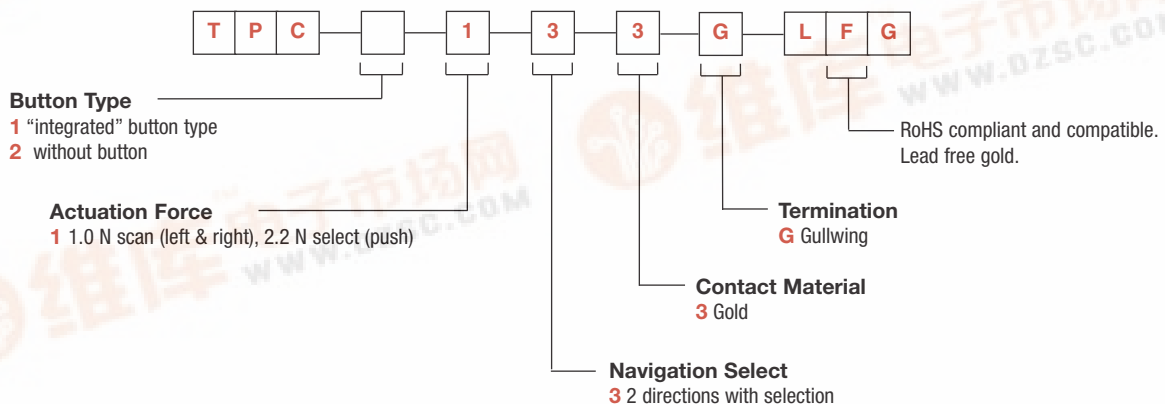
T P C | | 1 | 3 | 3 | G | L F G

Button Type
1 “integrated” button type
2 without button

RoHS compliant and compatible. Lead free gold.

Actuation Force
1 1.0 N scan (left & right), 2.2 N select (push)

Termination
G Gullwing

Contact Material
3 Gold

Navigation Select
3 2 directions with selection

维库电子市场网
www.dzsc.com